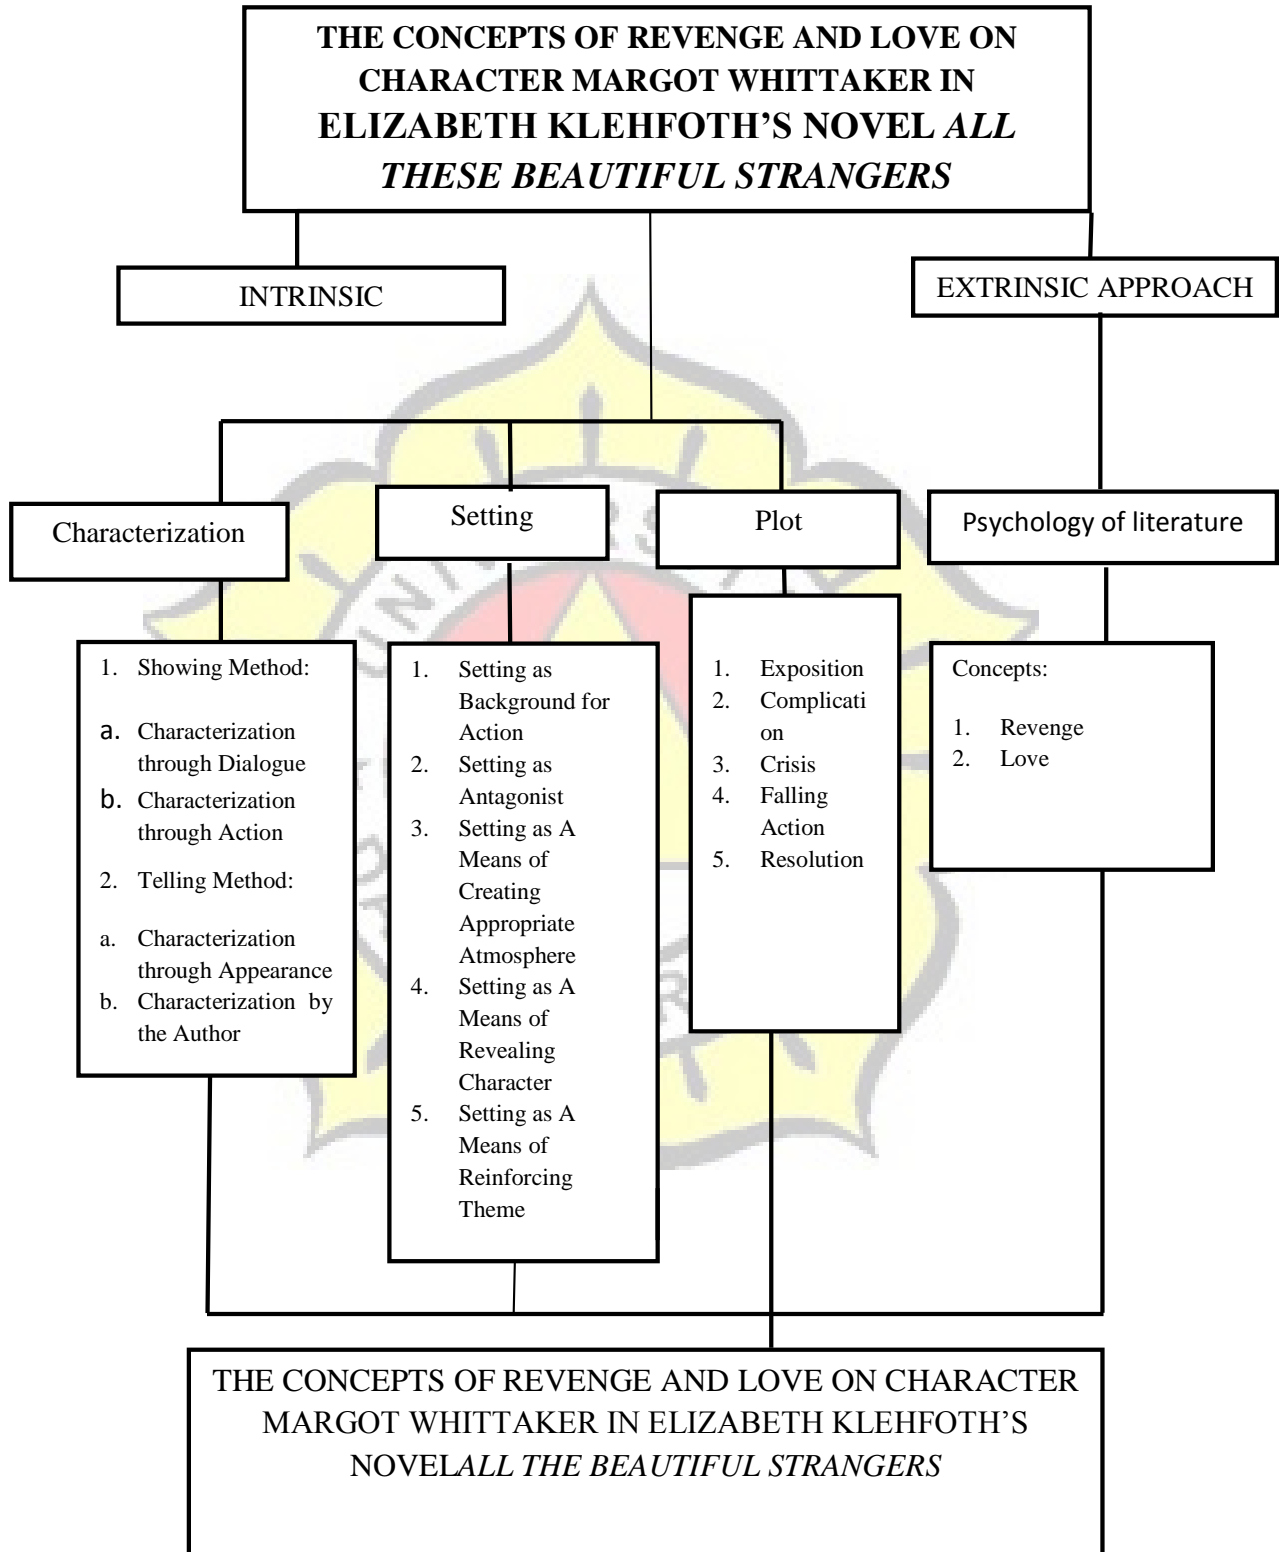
THE CONCEPTS OF REVENGE AND LOVE ON CHARACTER MARGOT WHITTAKER IN ELIZABETH KLEHFOTH'S NOVEL *ALL THESE BEAUTIFUL STRANGERS*

INTRINSIC

EXTRINSIC APPROACH

Characterization

Setting

Plot

Psychology of literature

1. Showing Method:

a. Characterization through Dialogue
b. Characterization through Action

2. Telling Method:

a. Characterization through Appearance
b. Characterization by the Author

1. Setting as Background for Action
2. Setting as Antagonist
3. Setting as A Means of Creating Appropriate Atmosphere
4. Setting as A Means of Revealing Character
5. Setting as A Means of Reinforcing Theme

1. Exposition
2. Complication
3. Crisis
4. Falling Action
5. Resolution

Concepts:

1. Revenge
2. Love

THE CONCEPTS OF REVENGE AND LOVE ON CHARACTER MARGOT WHITTAKER IN ELIZABETH KLEHFOTH'S NOVEL*ALL THE BEAUTIFUL STRANGERS*